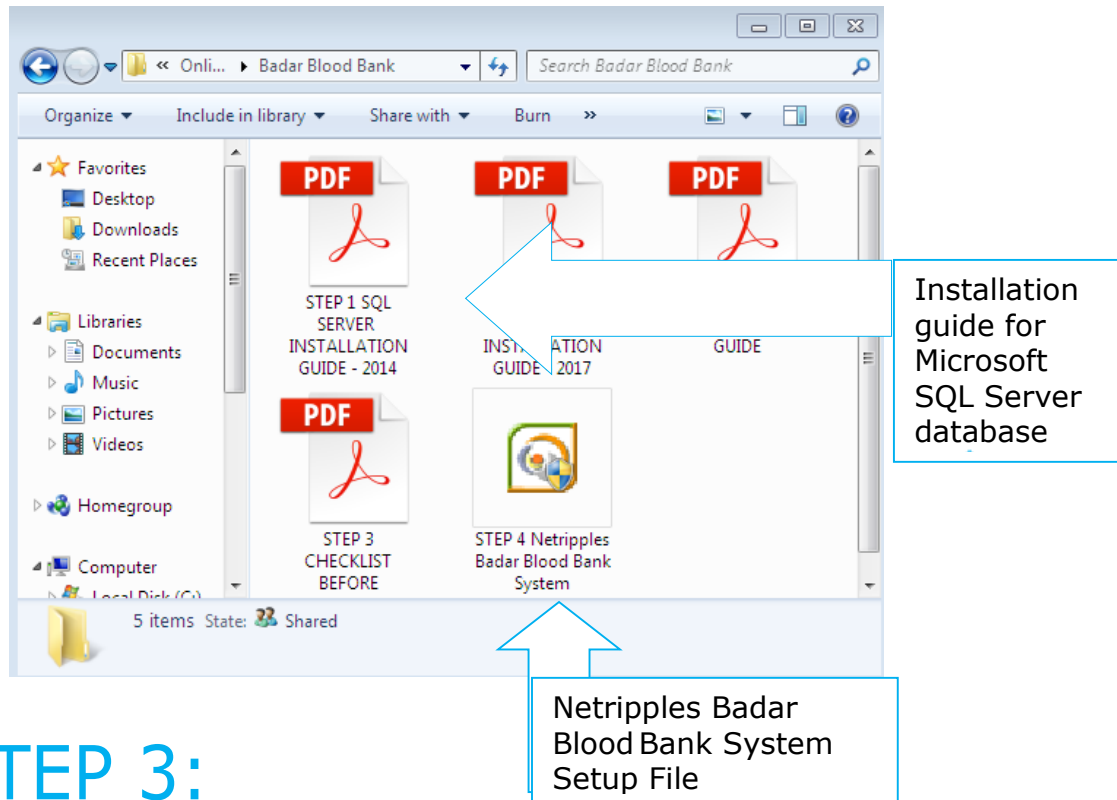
« Onli... ▸ Badar Blood Bank

Search Badar Blood Bank

Organize ▾ Include in library ▾ Share with ▾ Burn »

Favorites
Desktop
Downloads
Recent Places

Libraries
Documents
Music
Pictures
Videos

Homegroup

Computer
Local Disk (C:)

PDF
STEP 1 SQL SERVER INSTALLATION GUIDE - 2014

PDF
INSTA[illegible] GUIDE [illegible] 2017

PDF
GUIDE

PDF
STEP 3 CHECKLIST BEFORE

STEP 4 Netripples Badar Blood Bank System

5 items State: Shared

Installation guide for Microsoft SQL Server database

Netripples Badar Blood Bank System Setup File

TEP 3: